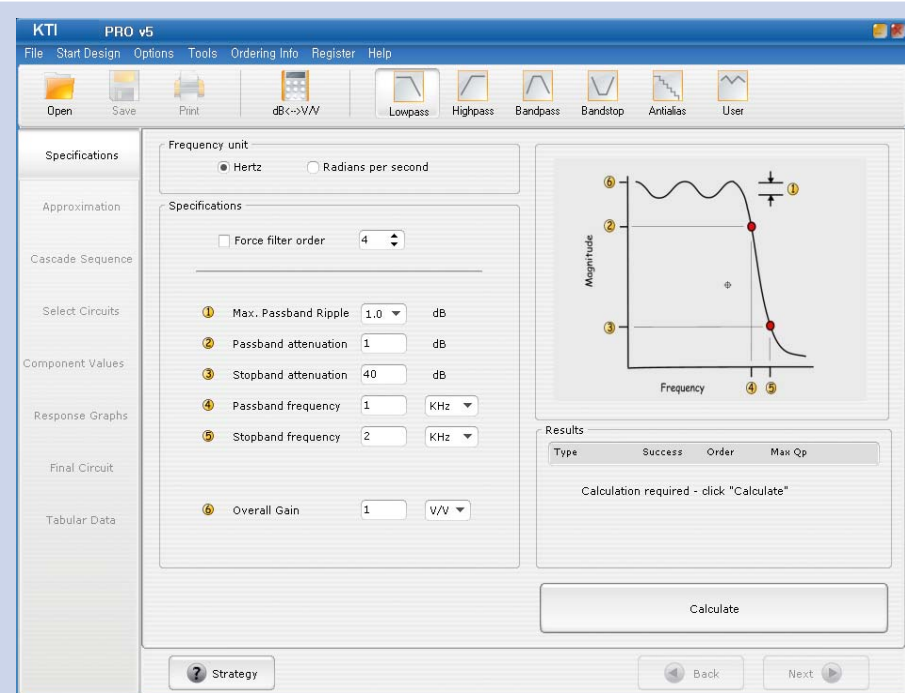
KTI PRO v5

File Start Design Options Tools Ordering Info Register Help

Open Save Print dB<->V/V Lowpass Highpass Bandpass Bandstop Antialias User

Specifications
Approximation
Cascade Sequence
Select Circuits
Component Values
Response Graphs
Final Circuit
Tabular Data

Frequency unit
Hertz
Radians per second

Specifications
Force filter order 4

① Max. Passband Ripple 1.0 dB
② Passband attenuation 1 dB
③ Stopband attenuation 40 dB
④ Passband frequency 1 KHz
⑤ Stopband frequency 2 KHz

⑥ Overall Gain 1 V/V

⑥ ① ② ③ Magnitude Frequency ④ ⑤

Results
| Type | Success | Order | Max Qp |
|---|---|---|---|

Calculation required - click "Calculate"

Calculate

Strategy
Back
Next